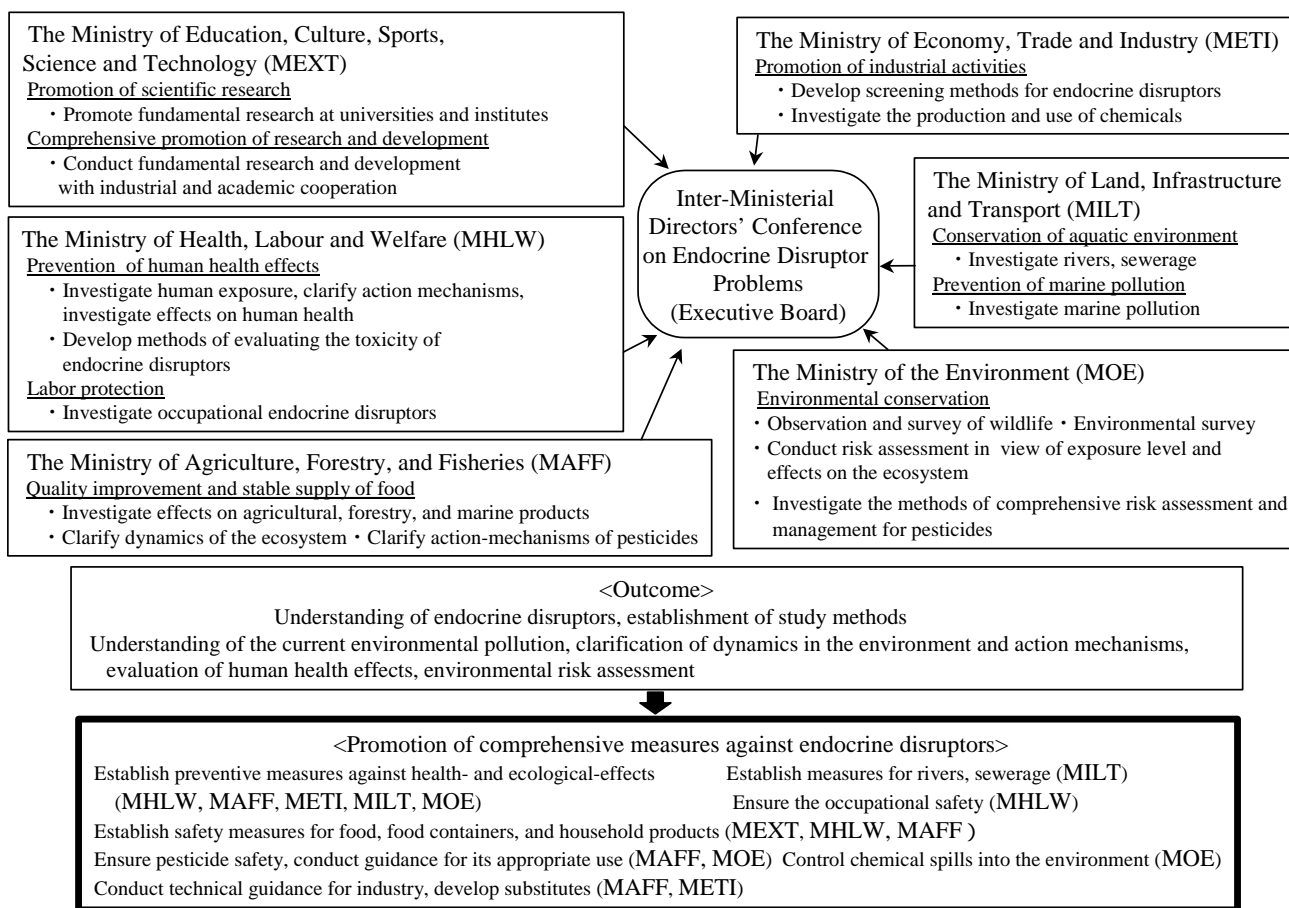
The Ministry of Education, Culture, Sports, Science and Technology (MEXT)
Promotion of scientific research
・Promote fundamental research at universities and institutes
Comprehensive promotion of research and development
・Conduct fundamental research and development with industrial and academic cooperation

The Ministry of Economy, Trade and Industry (METI)
Promotion of industrial activities
・Develop screening methods for endocrine disruptors
・Investigate the production and use of chemicals

Inter-Ministerial Directors' Conference on Endocrine Disruptor Problems (Executive Board)

The Ministry of Land, Infrastructure and Transport (MILT)
Conservation of aquatic environment
・Investigate rivers, sewerage
Prevention of marine pollution
・Investigate marine pollution

The Ministry of Health, Labour and Welfare (MHLW)
Prevention of human health effects
・Investigate human exposure, clarify action mechanisms, investigate effects on human health
・Develop methods of evaluating the toxicity of endocrine disruptors
Labor protection
・Investigate occupational endocrine disruptors

The Ministry of the Environment (MOE)
Environmental conservation
・Observation and survey of wildlife・Environmental survey
・Conduct risk assessment in view of exposure level and effects on the ecosystem
・ Investigate the methods of comprehensive risk assessment and management for pesticides

The Ministry of Agriculture, Forestry, and Fisheries (MAFF)
Quality improvement and stable supply of food
・Investigate effects on agricultural, forestry, and marine products
・Clarify dynamics of the ecosystem・Clarify action-mechanisms of pesticides

<Outcome>
Understanding of endocrine disruptors, establishment of study methods
Understanding of the current environmental pollution, clarification of dynamics in the environment and action mechanisms, evaluation of human health effects, environmental risk assessment

<Promotion of comprehensive measures against endocrine disruptors>
Establish preventive measures against health- and ecological-effects (MHLW, MAFF, METI, MILT, MOE)
Establish measures for rivers, sewerage (MILT)
Ensure the occupational safety (MHLW)
Establish safety measures for food, food containers, and household products (MEXT, MHLW, MAFF )
Ensure pesticide safety, conduct guidance for its appropriate use (MAFF, MOE) Control chemical spills into the environment (MOE)
Conduct technical guidance for industry, develop substitutes (MAFF, METI)